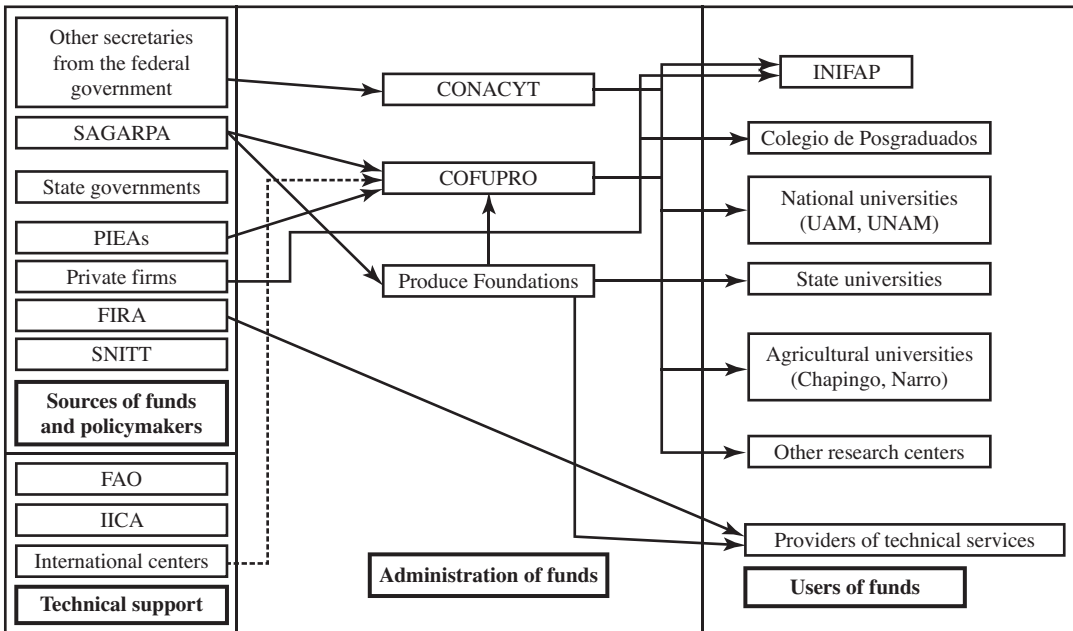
Other secretaries from the federal government

SAGARPA

State governments

PIEAs

Private firms

FIRA

SNITT

Sources of funds and policymakers

FAO

IICA

International centers

Technical support

CONACYT

COFUPRO

Produce Foundations

Administration of funds

INIFAP

Colegio de Posgraduados

National universities (UAM, UNAM)

State universities

Agricultural universities (Chapingo, Narro)

Other research centers

Providers of technical services

Users of funds